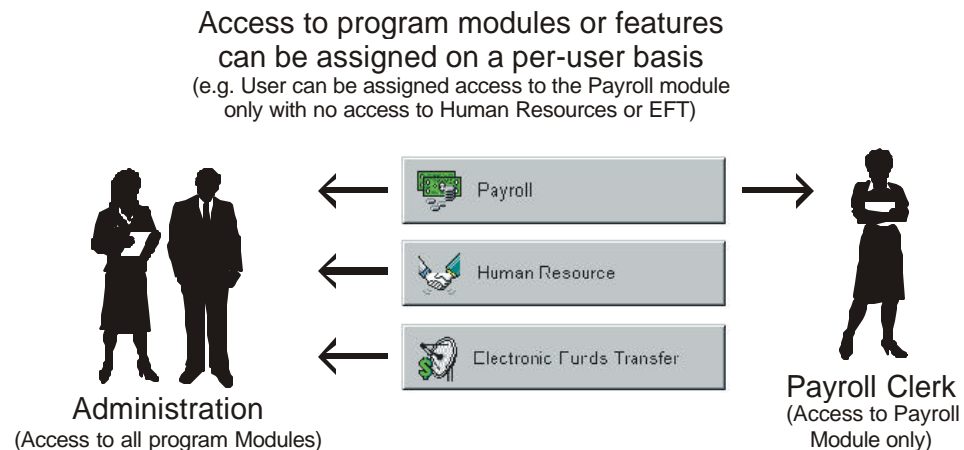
Access to program modules or features can be assigned on a per-user basis
(e.g. User can be assigned access to the Payroll module only with no access to Human Resources or EFT)

Payroll

Human Resource

Electronic Furds Transfer

Administration
(Access to all program Modules)

Payroll Clerk
(Access to Payroll Module only)